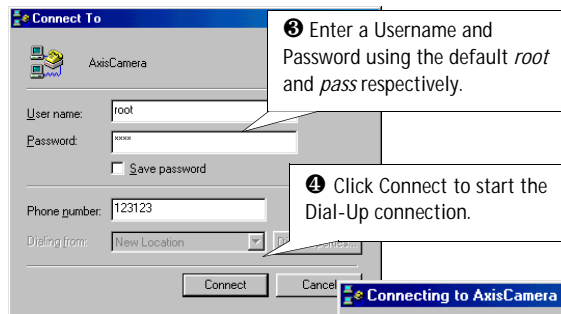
Connect To

AxisCamera

User name: root

Password: ****

Save password

Phone number: 123123

Dialing from: New Location

Connect

Cancel

❸ Enter a Username and Password using the default *root* and *pass* respectively.

❹ Click Connect to start the Dial-Up connection.

Connecting to AxisCamera